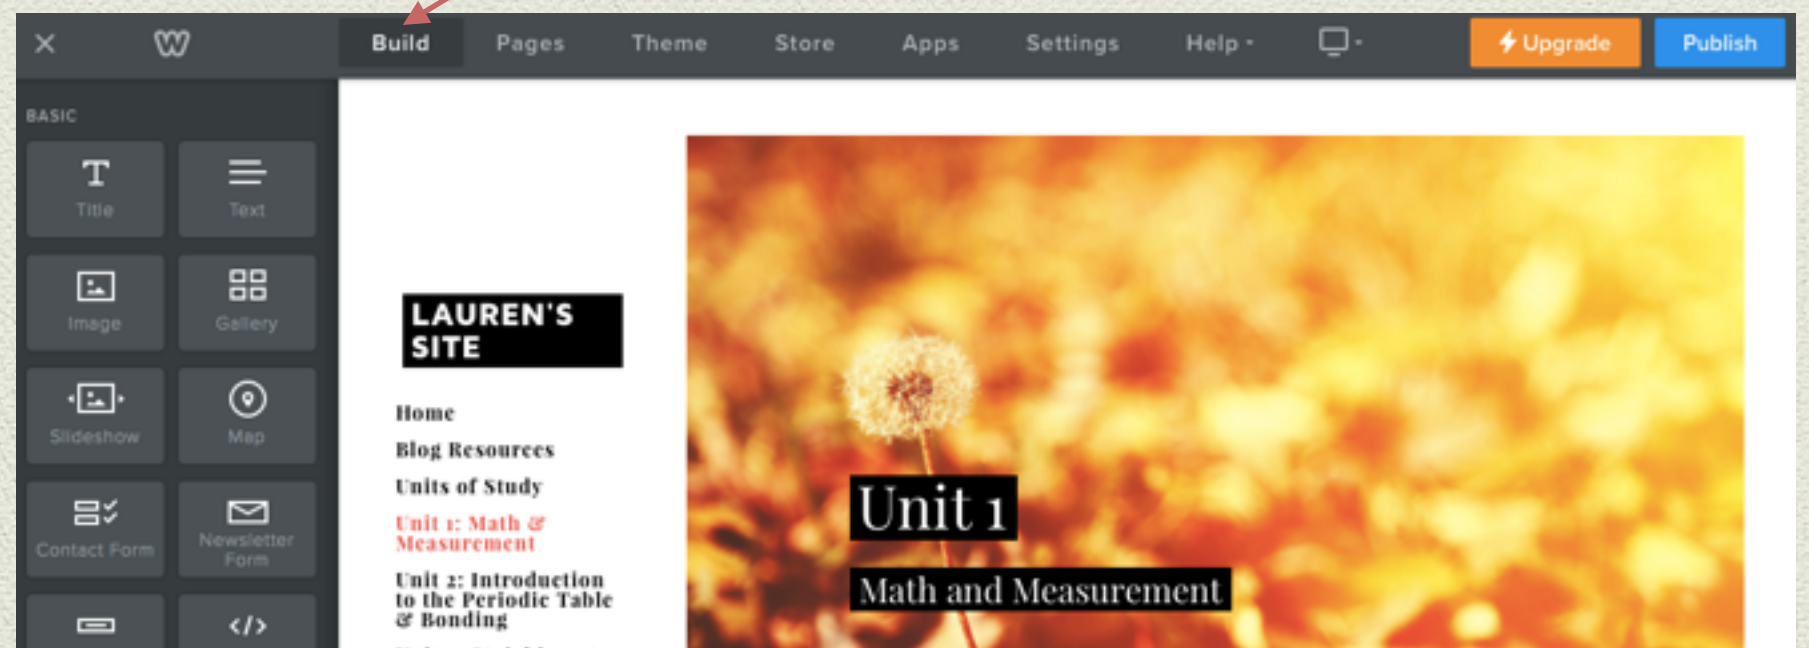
Build Pages Theme Store Apps Settings Help Upgrade Publish

BASIC

Title
Text
Image
Gallery
Slideshow
Map
Contact Form
Newsletter Form

LAUREN'S SITE

Home
Blog Resources
Units of Study
Unit 1: Math & Measurement
Unit 2: Introduction to the Periodic Table & Bonding

Unit 1

Math and Measurement